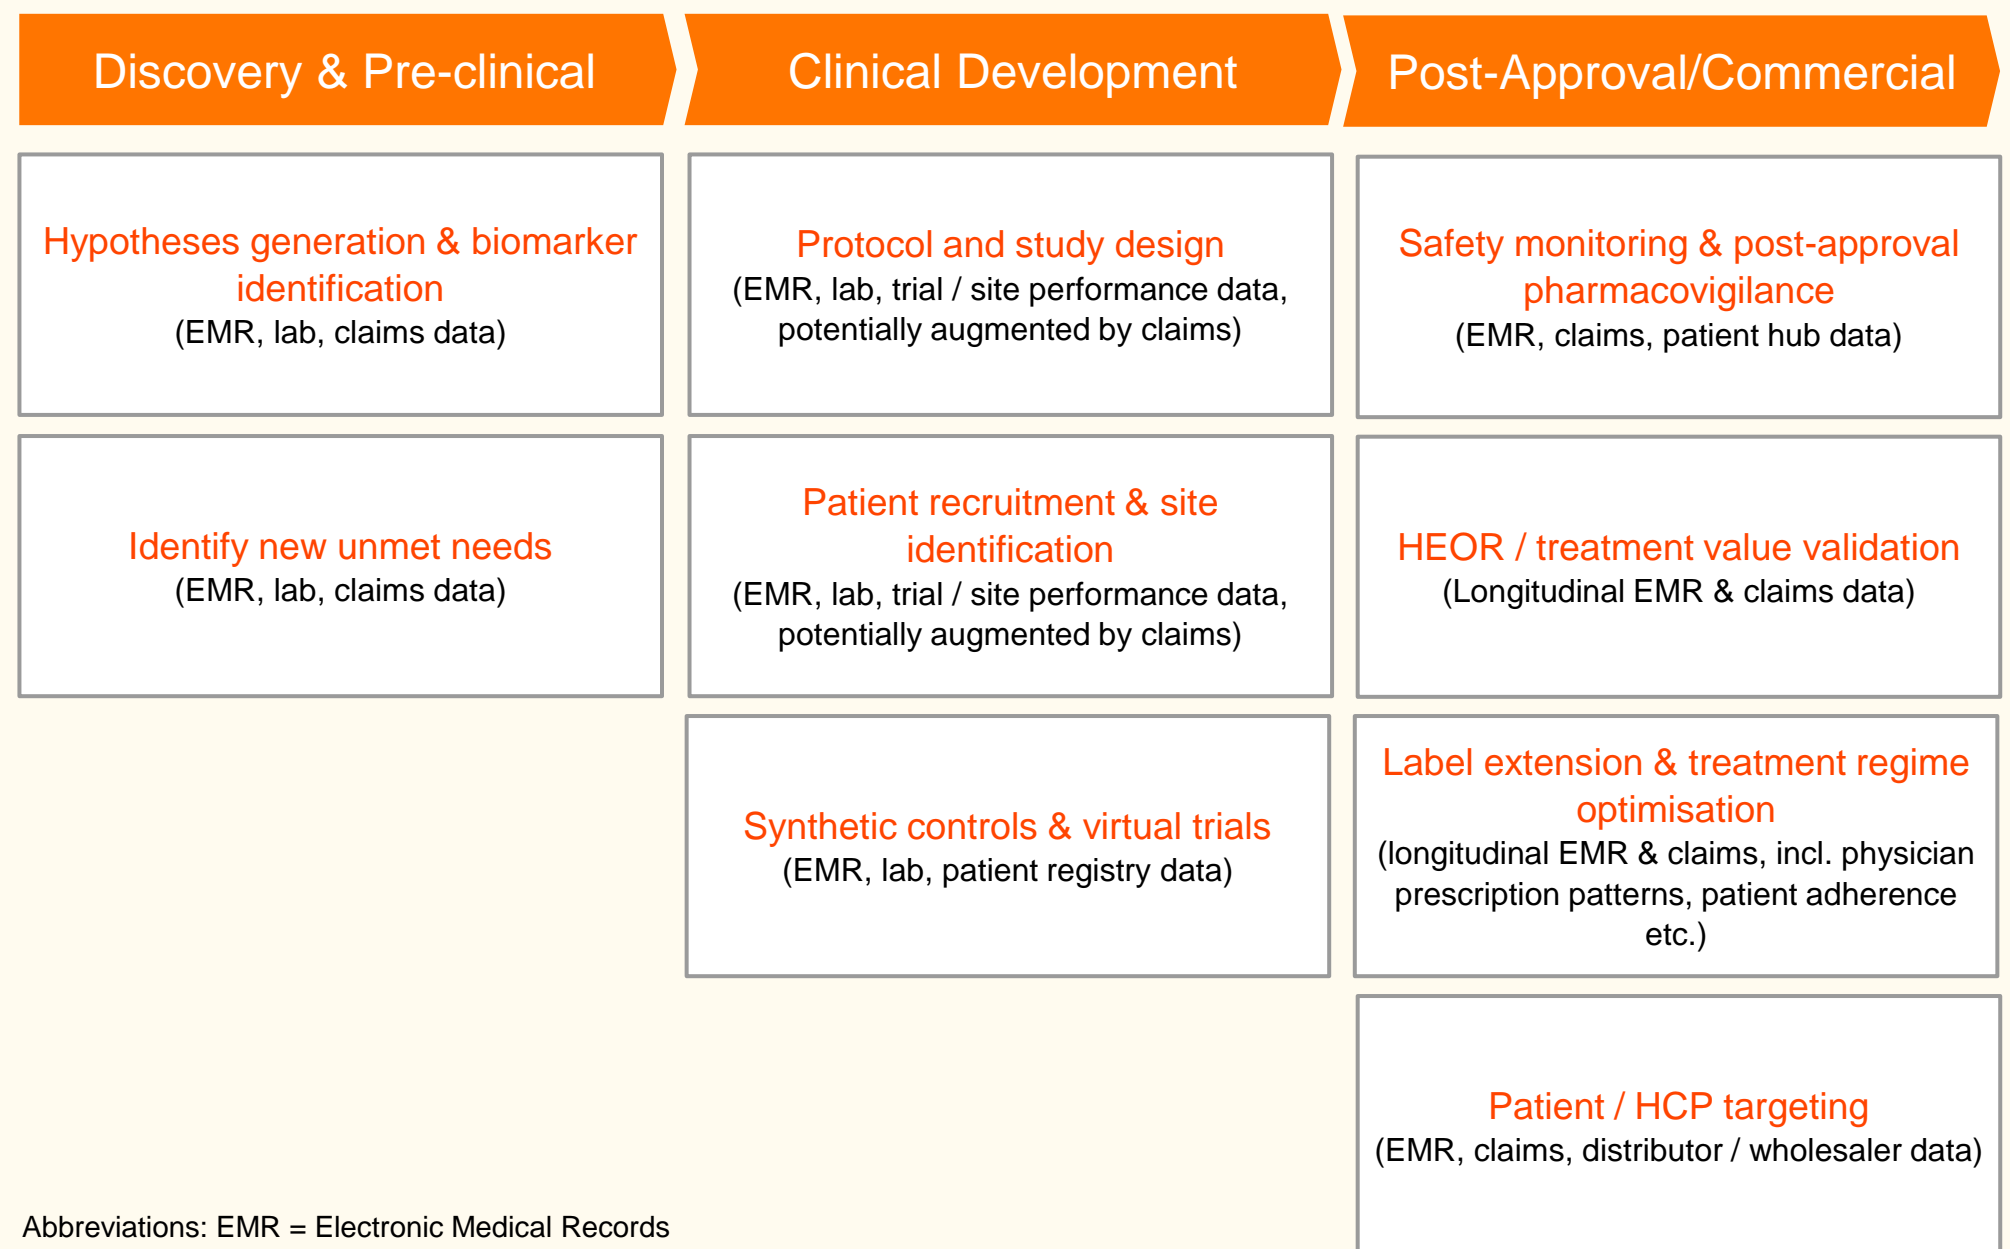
Discovery & Pre-clinical

Hypotheses generation & biomarker identification
(EMR, lab, claims data)

Identify new unmet needs
(EMR, lab, claims data)

Clinical Development

Protocol and study design
(EMR, lab, trial / site performance data, potentially augmented by claims)

Patient recruitment & site identification
(EMR, lab, trial / site performance data, potentially augmented by claims)

Synthetic controls & virtual trials
(EMR, lab, patient registry data)

Post-Approval/Commercial

Safety monitoring & post-approval pharmacovigilance
(EMR, claims, patient hub data)

HEOR / treatment value validation
(Longitudinal EMR & claims data)

Label extension & treatment regime optimisation
(longitudinal EMR & claims, incl. physician prescription patterns, patient adherence etc.)

Patient / HCP targeting
(EMR, claims, distributor / wholesaler data)

Abbreviations: EMR = Electronic Medical Records